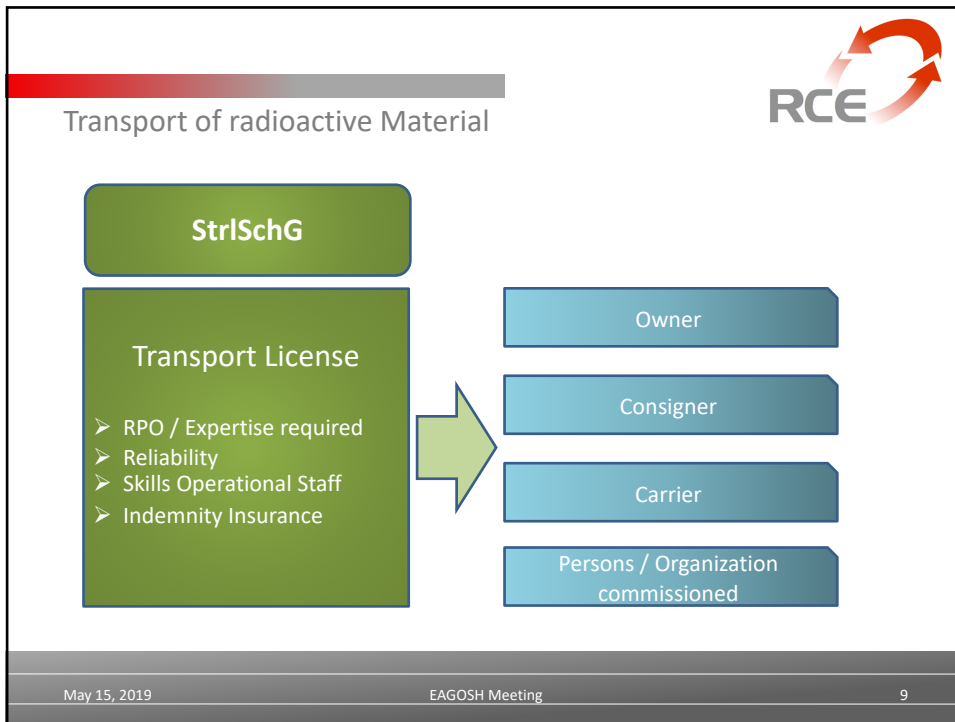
RCE

Transport of radioactive Material

StrlSchG

Transport License

- RPO / Expertise required
- Reliability
- Skills Operational Staff
- Indemnity Insurance

Owner

Consigner

Carrier

Persons / Organization commissioned

May 15, 2019

EAGOSH Meeting

9